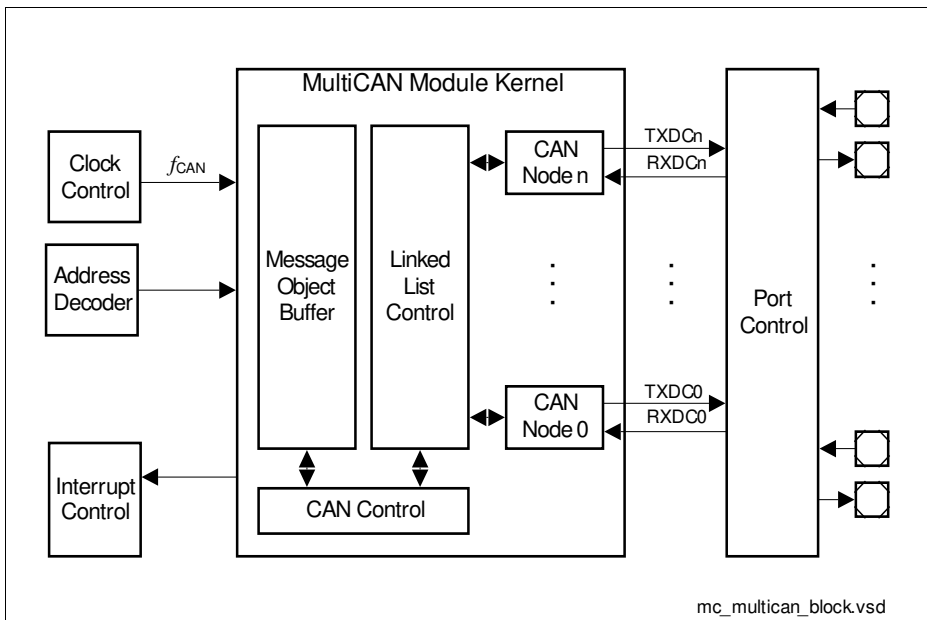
MultiCAN Module Kernel

Clock Control

$f_{CAN}$

Address Decoder

Interrupt Control

Message Object Buffer

Linked List Control

CAN Node n

CAN Node 0

CAN Control

TXDCn

RXDCn

TXDC0

RXDC0

Port Control

mc_multican_block.vsd